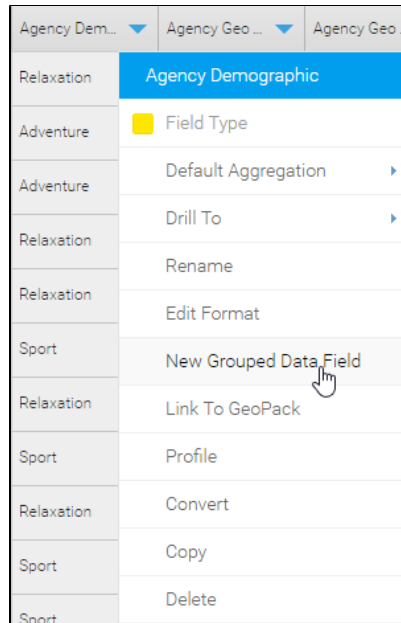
Agency Dem... Agency Geo ... Agency Geo

Relaxation
Adventure
Adventure
Relaxation
Relaxation
Sport
Relaxation
Sport
Relaxation
Sport
Sport

Agency Demographic
Field Type
Default Aggregation
Drill To
Rename
Edit Format
New Grouped Data Field
Link To GeoPack
Profile
Convert
Copy
Delete